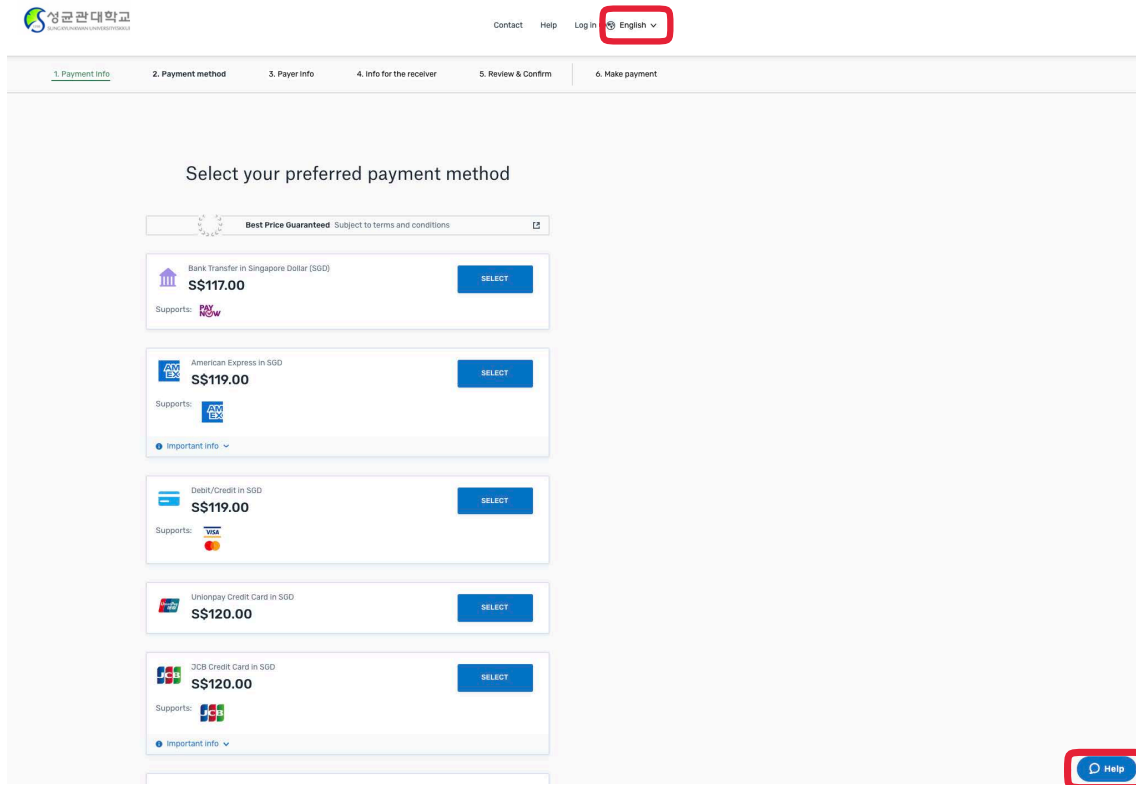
성균관대학교
SUNGKYUNKWAN UNIVERSITY(SKKU)

Contact Help Log in English

1. Payment info 2. Payment method 3. Payer info 4. Info for the receiver 5. Review & Confirm 6. Make payment

Select your preferred payment method

Best Price Guaranteed Subject to terms and conditions

Bank Transfer in Singapore Dollar (SGD)
S$117.00
SELECT
Supports: PAY NOW

American Express in SGD
S$119.00
SELECT
Supports: AM EX
Important info

Debit/Credit in SGD
S$119.00
SELECT
Supports: VISA

Unionpay Credit Card in SGD
S$120.00
SELECT

JCB Credit Card in SGD
S$120.00
SELECT
Supports: JCB
Important info

Help